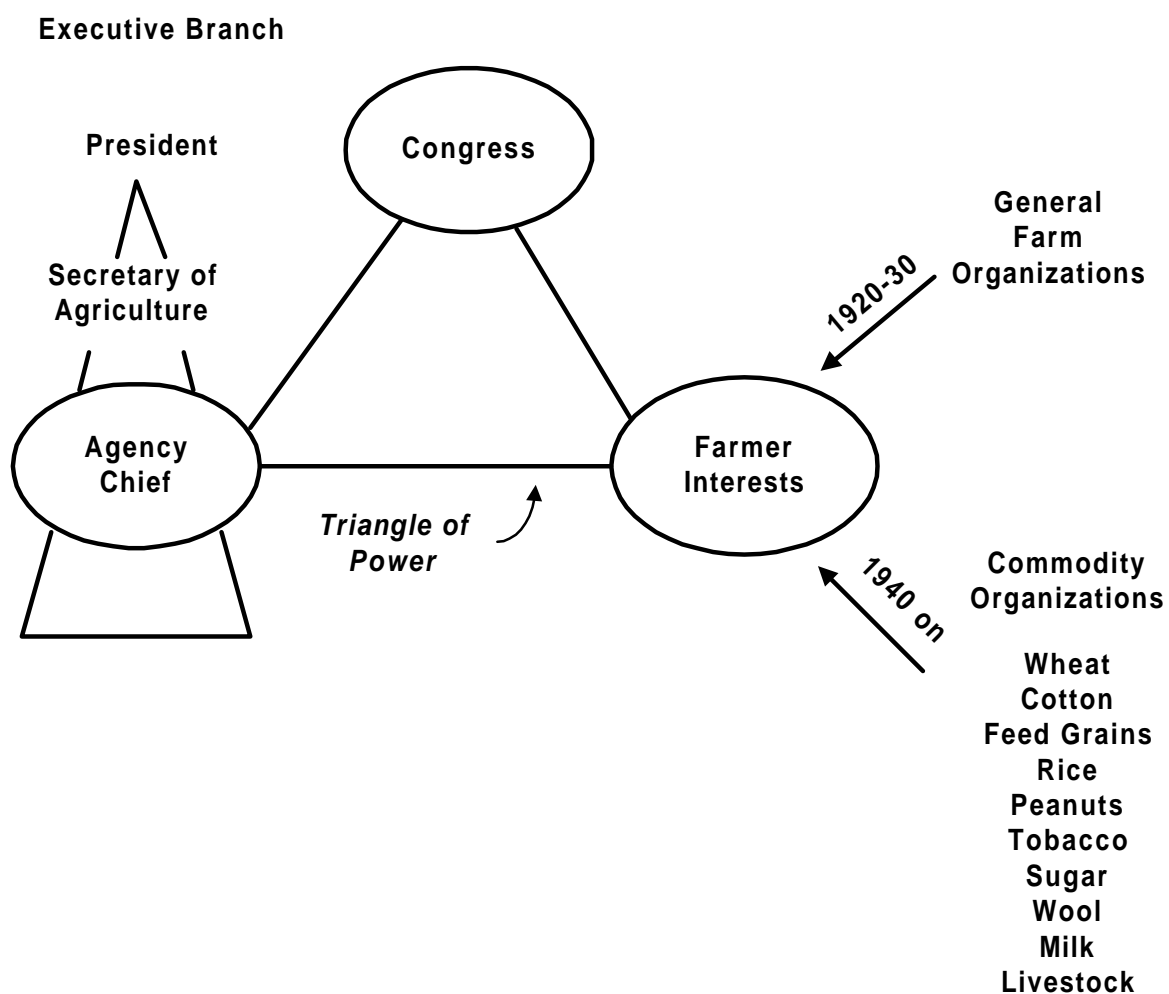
Executive Branch

President

Secretary of Agriculture

Congress

General Farm Organizations

1920-30

Agency Chief

Farmer Interests

Triangle of Power

1940 on

Commodity Organizations

Wheat
Cotton
Feed Grains
Rice
Peanuts
Tobacco
Sugar
Wool
Milk
Livestock